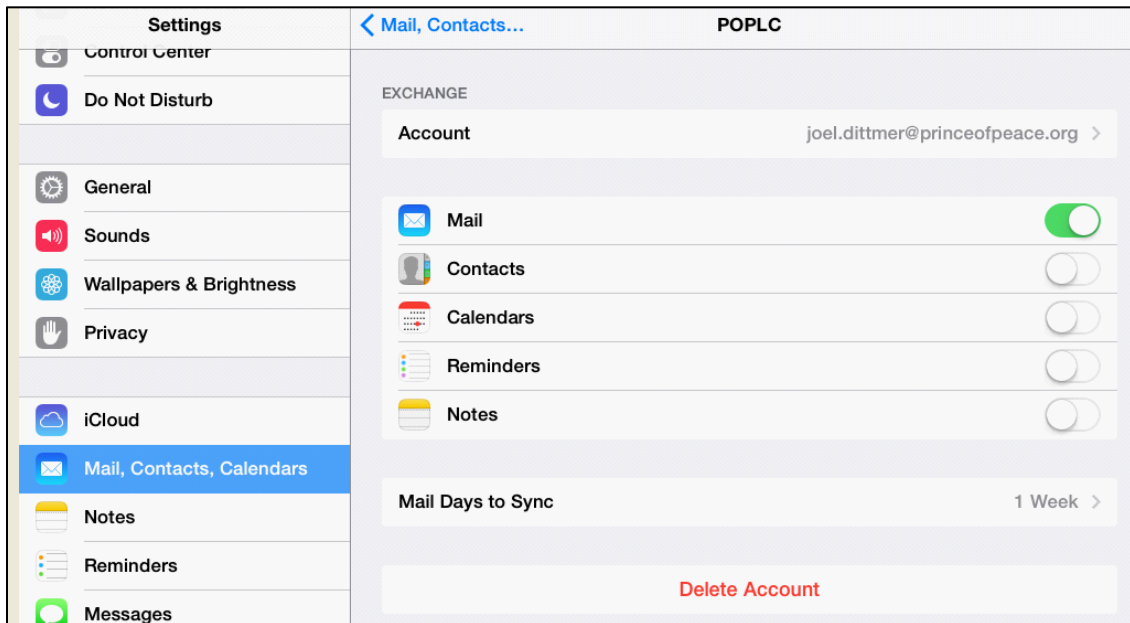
Settings

Control Center

Do Not Disturb

General

Sounds

Wallpapers & Brightness

Privacy

iCloud

Mail, Contacts, Calendars

Notes

Reminders

Messages

Mail, Contacts...

POPLC

EXCHANGE

Account joel.dittmer@princeofpeace.org

Mail

Contacts

Calendars

Reminders

Notes

Mail Days to Sync 1 Week

Delete Account